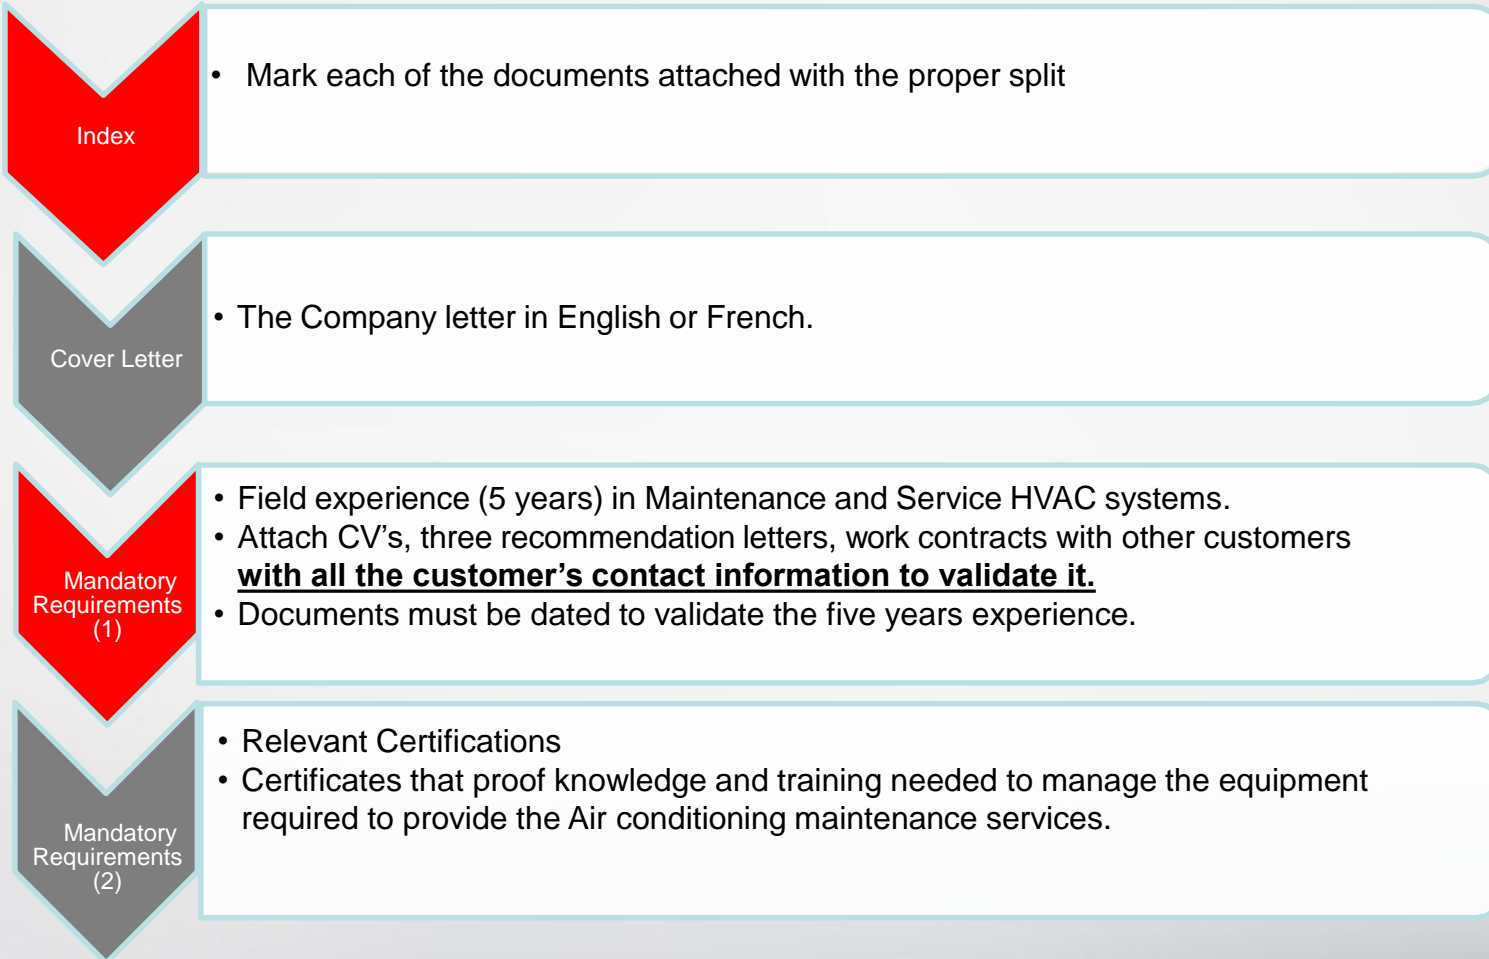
Index

• Mark each of the documents attached with the proper split

Cover Letter

• The Company letter in English or French.

Mandatory Requirements (1)

• Field experience (5 years) in Maintenance and Service HVAC systems.
• Attach CV’s, three recommendation letters, work contracts with other customers **with all the customer’s contact information to validate it.**
• Documents must be dated to validate the five years experience.

Mandatory Requirements (2)

• Relevant Certifications
• Certificates that proof knowledge and training needed to manage the equipment required to provide the Air conditioning maintenance services.